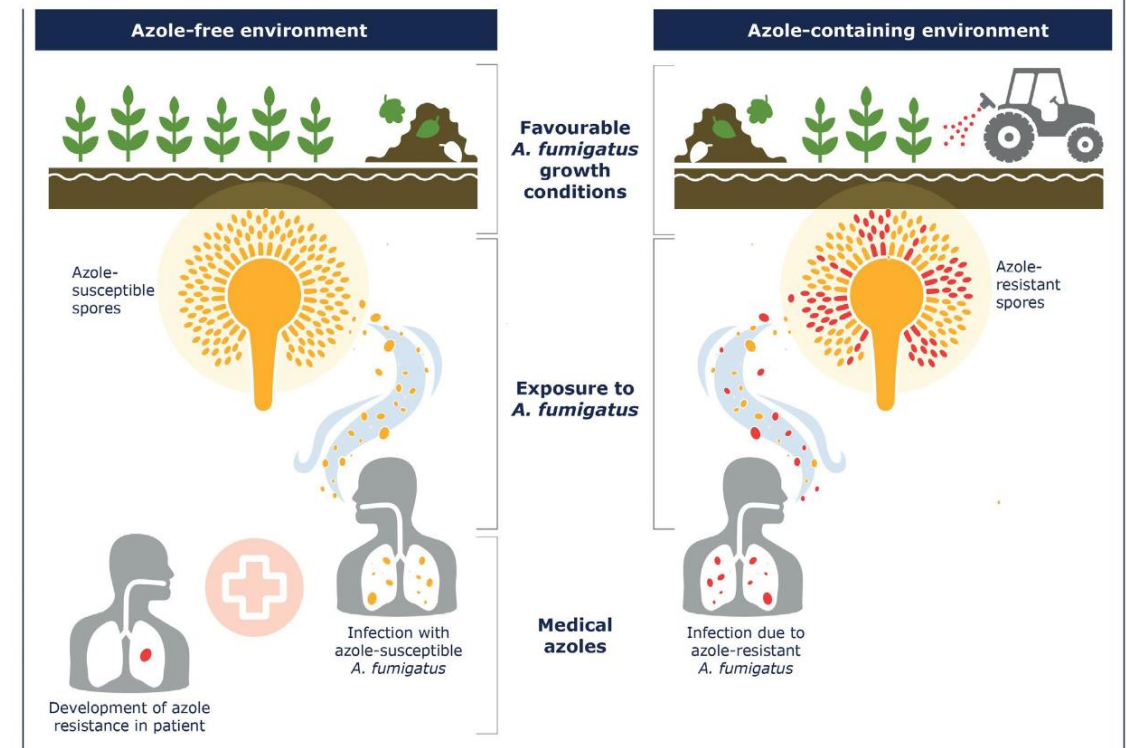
Azole-free environment

Azole-containing environment

Favourable *A. fumigatus* growth conditions

Azole-susceptible spores

Azole-resistant spores

Exposure to *A. fumigatus*

Development of azole resistance in patient

Infection with azole-susceptible *A. fumigatus*

Medical azoles

Infection due to azole-resistant *A. fumigatus*